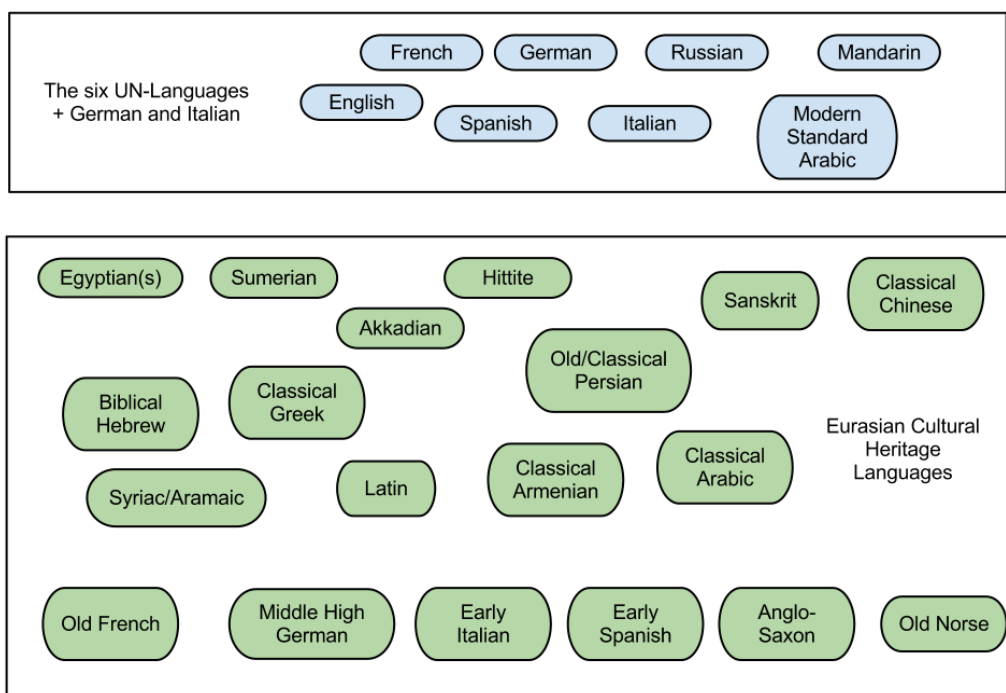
The six UN-Languages + German and Italian

French
German
Russian
Mandarin
English
Spanish
Italian
Modern Standard Arabic

Egyptian(s)
Sumerian
Hittite
Sanskrit
Classical Chinese
Akkadian
Old/Classical Persian
Biblical Hebrew
Classical Greek
Eurasian Cultural Heritage Languages
Classical Armenian
Classical Arabic
Syriac/Aramaic
Latin

Old French
Middle High German
Early Italian
Early Spanish
Anglo-Saxon
Old Norse